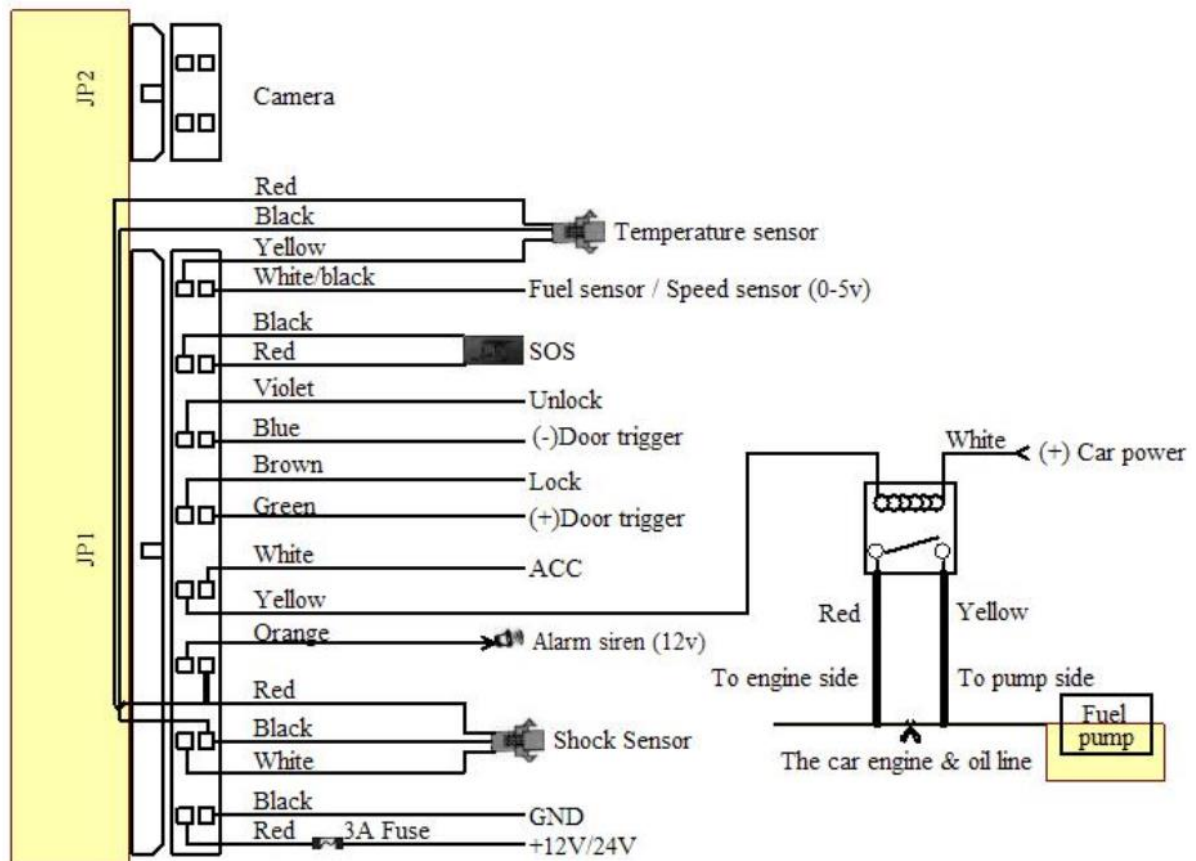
JP2

Camera

Red
Black
Yellow
Temperature sensor

JP1

White/black
Fuel sensor / Speed sensor (0-5v)

Black
Red
SOS

Violet
Unlock

Blue
(-)Door trigger

Brown
Lock

Green
(+)Door trigger

White
ACC

Yellow

Orange
Alarm siren (12v)

Red
Black
White
Shock Sensor

Black
GND

Red
3A Fuse
+12V/24V

White
(+) Car power

Red
Yellow

To engine side
To pump side

Fuel pump

The car engine & oil line